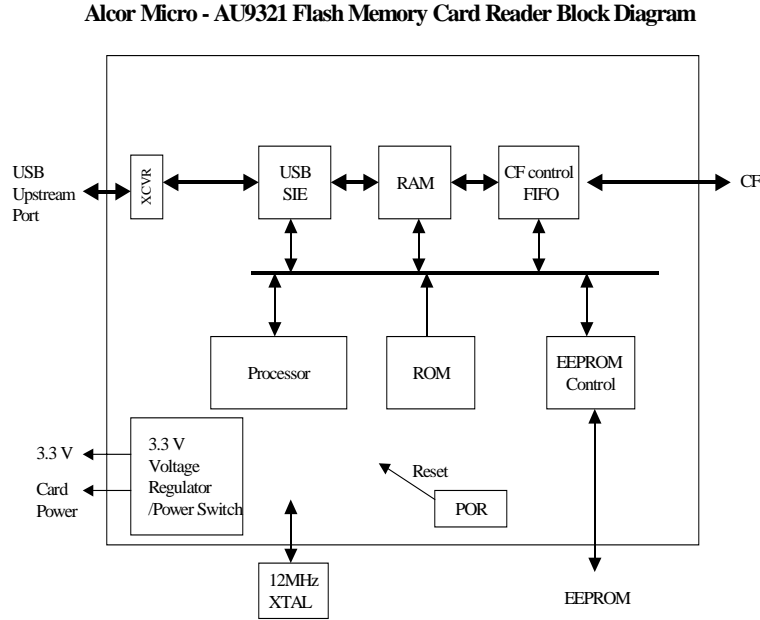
Alcor Micro - AU9321 Flash Memory Card Reader Block Diagram

USB Upstream Port

XCVR

USB SIE

RAM

CF control FIFO

CF

Processor

ROM

EEPROM Control

3.3 V

Card Power

3.3 V Voltage Regulator /Power Switch

Reset

POR

12MHz XTAL

EEPROM